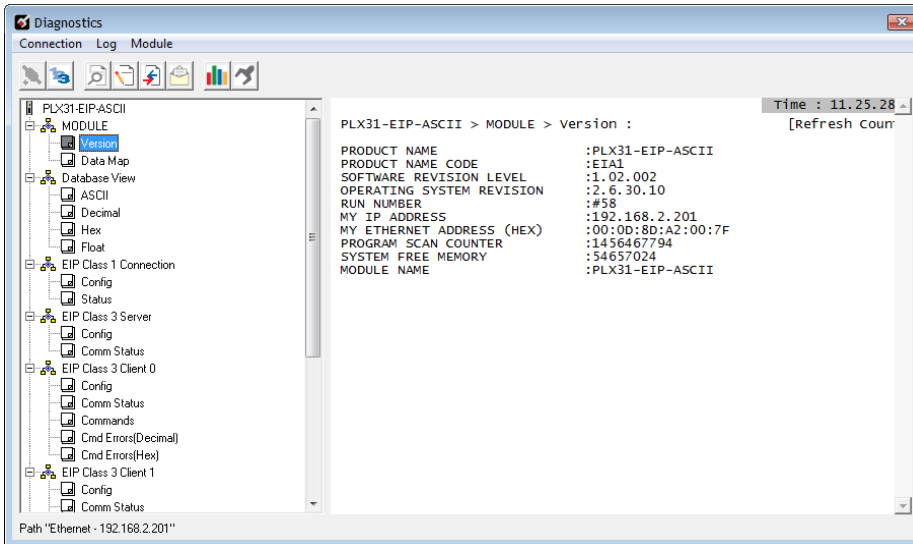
Diagnostics

Connection Log Module

PLX31-EIP-ASCII
MODULE
Version
Data Map
Database View
ASCII
Decimal
Hex
Float
EIP Class 1 Connection
Config
Status
EIP Class 3 Server
Config
Comm Status
EIP Class 3 Client 0
Config
Comm Status
Commands
Cmd Errors(Decimal)
Cmd Errors(Hex)
EIP Class 3 Client 1
Config
Comm Status

Time : 11.25.28

PLX31-EIP-ASCII > MODULE > Version :

[Refresh Coun

| | |
|---|---|
| PRODUCT NAME | :PLX31-EIP-ASCII |
| PRODUCT NAME CODE | :EIA1 |
| SOFTWARE REVISION LEVEL | :1.02.002 |
| OPERATING SYSTEM REVISION | :2.6.30.10 |
| RUN NUMBER | :#58 |
| MY IP ADDRESS | :192.168.2.201 |
| MY ETHERNET ADDRESS (HEX) | :00:0D:8D:A2:00:7F |
| PROGRAM SCAN COUNTER | :1456467794 |
| SYSTEM FREE MEMORY | :54657024 |
| MODULE NAME | :PLX31-EIP-ASCII |

Path "Ethernet - 192.168.2.201"